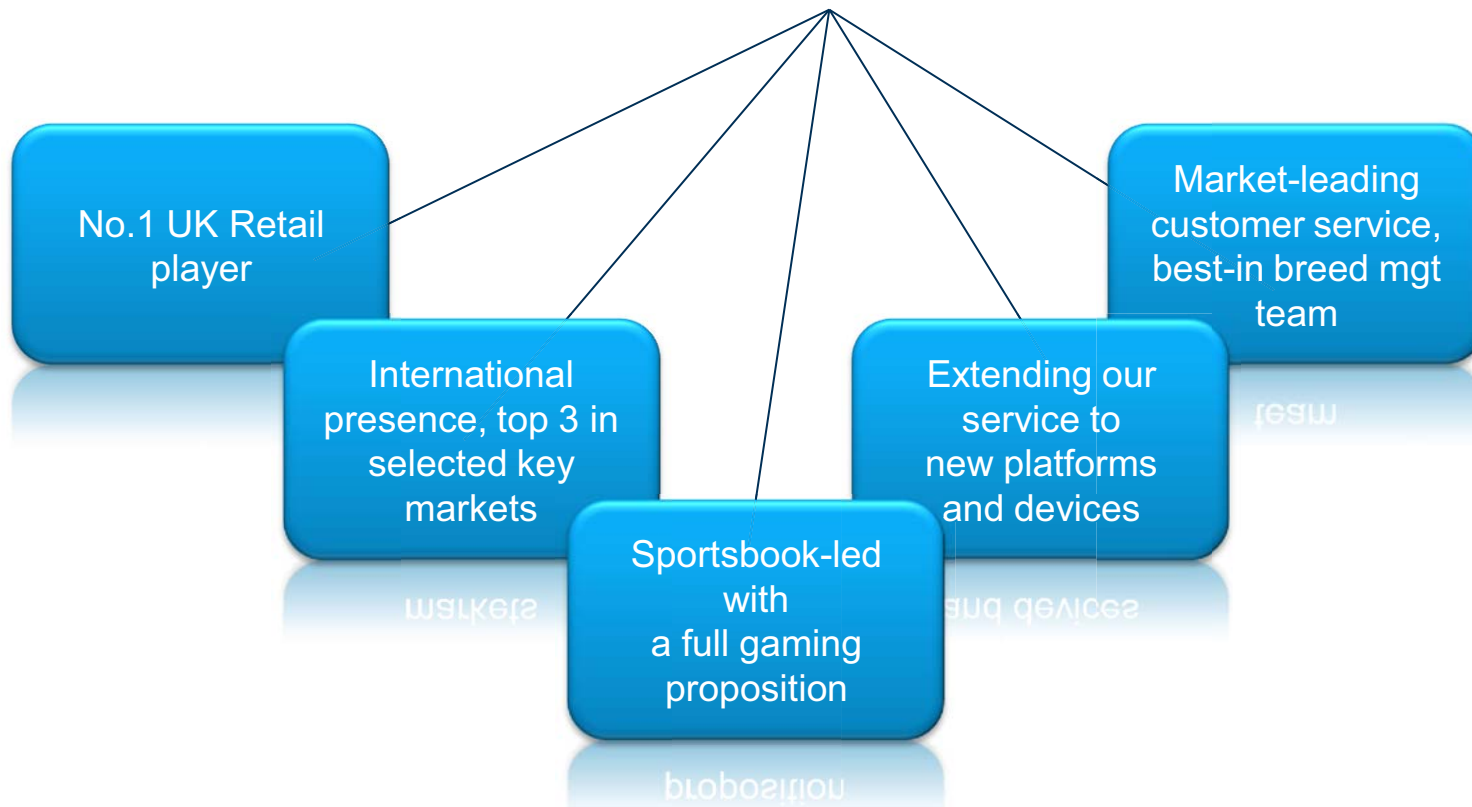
No.1 UK Retail player

International presence, top 3 in selected key markets

Sportsbook-led with a full gaming proposition

Extending our service to new platforms and devices

Market-leading customer service, best-in breed mgt team